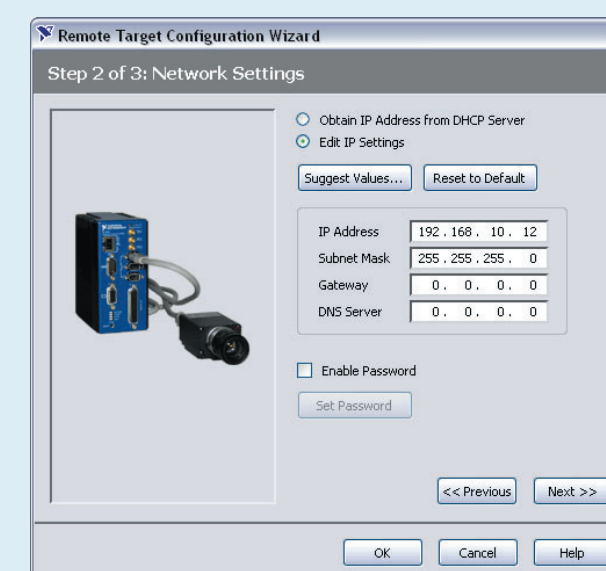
Remote Target Configuration Wizard

Step 2 of 3: Network Settings

Obtain IP Address from DHCP Server
Edit IP Settings

Suggest Values... Reset to Default

| | |
|---|---|
| IP Address | 192 . 168 . 10 . 12 |
| Subnet Mask | 255 . 255 . 255 . 0 |
| Gateway | 0 . 0 . 0 . 0 |
| DNS Server | 0 . 0 . 0 . 0 |

Enable Password

Set Password

<< Previous Next >>

OK Cancel Help